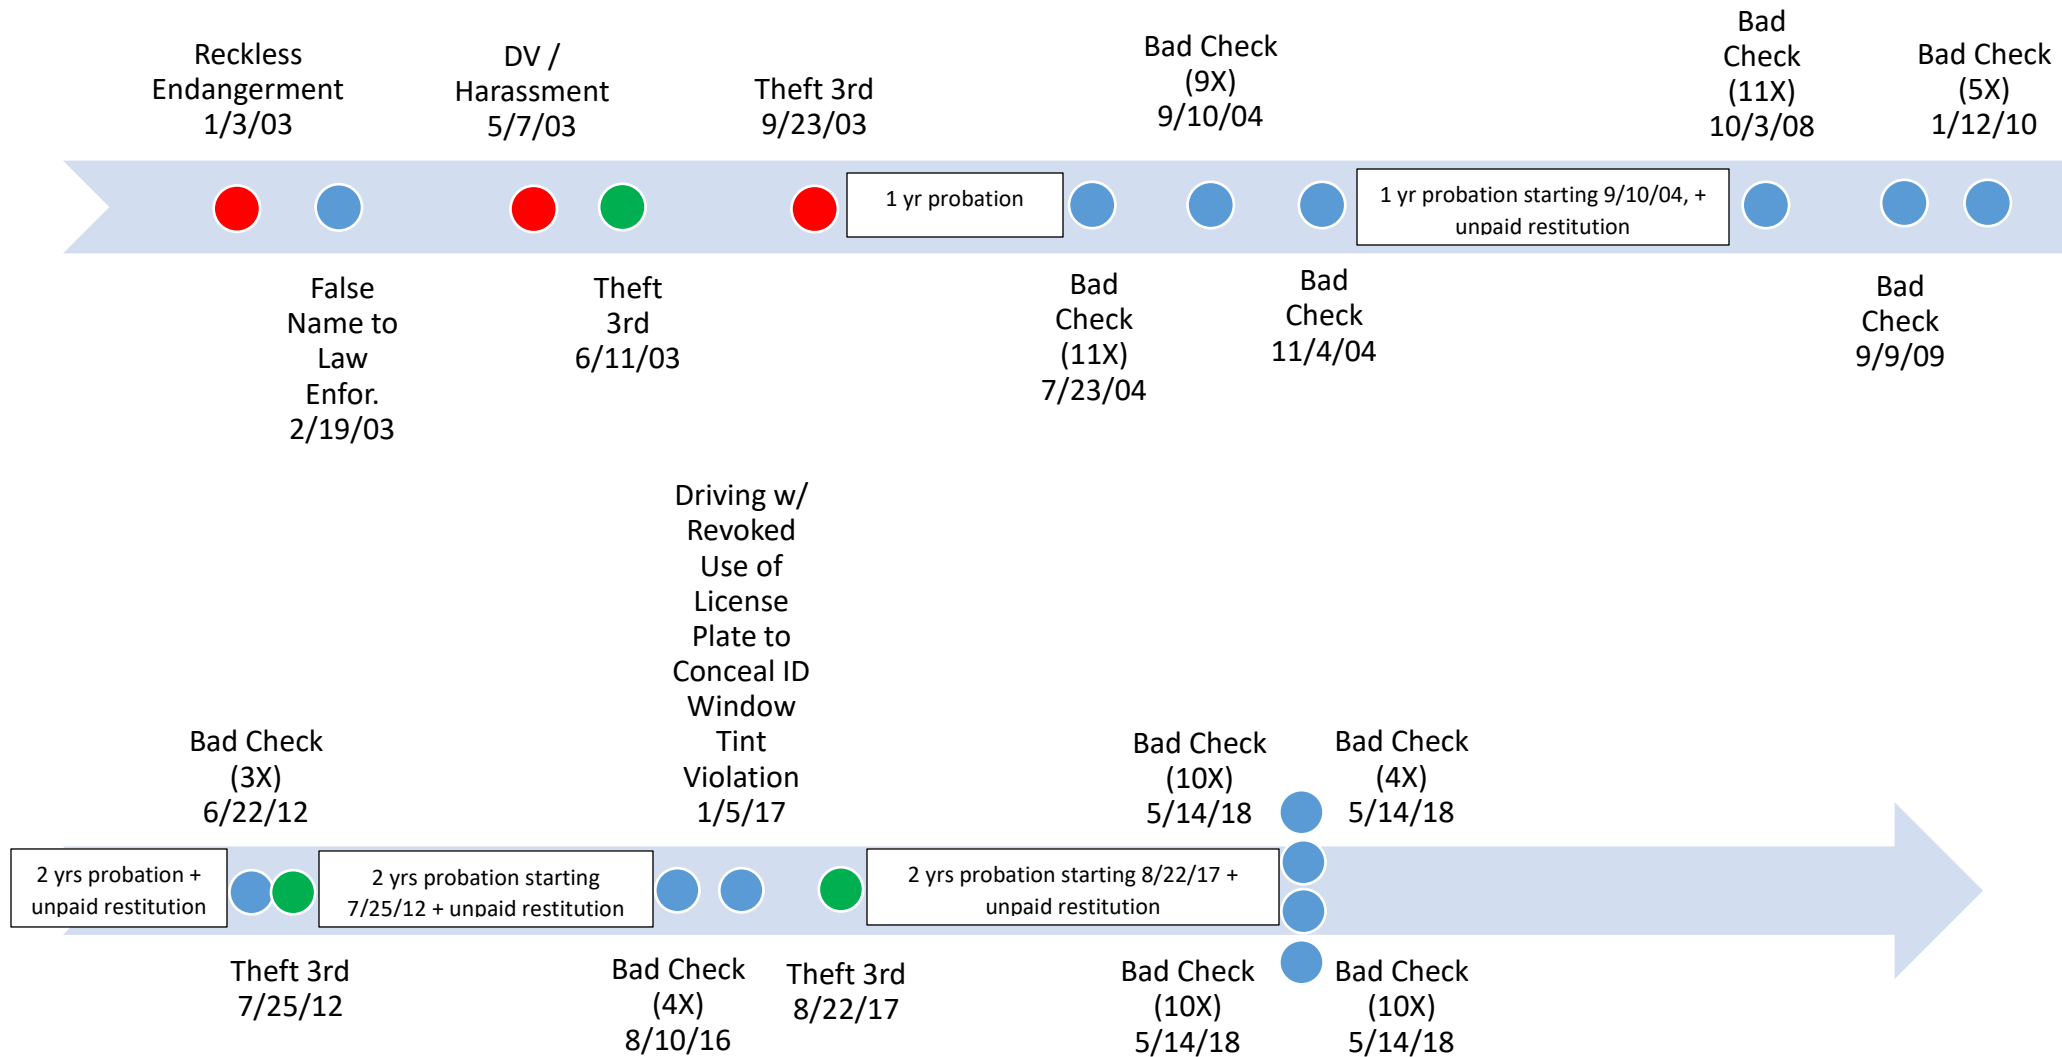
Reckless Endangerment 1/3/03

DV / Harassment 5/7/03

Theft 3rd 9/23/03

Bad Check (9X) 9/10/04

Bad Check (11X) 10/3/08

Bad Check (5X) 1/12/10

1 yr probation

1 yr probation starting 9/10/04, + unpaid restitution

False Name to Law Enfor. 2/19/03

Theft 3rd 6/11/03

Bad Check (11X) 7/23/04

Bad Check 11/4/04

Bad Check 9/9/09

Driving w/ Revoked Use of License Plate to Conceal ID Window Tint Violation 1/5/17

Bad Check (3X) 6/22/12

Bad Check (10X) 5/14/18

Bad Check (4X) 5/14/18

2 yrs probation + unpaid restitution

2 yrs probation starting 7/25/12 + unpaid restitution

2 yrs probation starting 8/22/17 + unpaid restitution

Theft 3rd 7/25/12

Bad Check (4X) 8/10/16

Theft 3rd 8/22/17

Bad Check (10X) 5/14/18

Bad Check (10X) 5/14/18